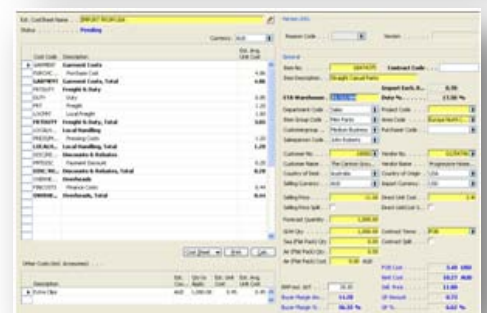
Ed. Cost Sheet Name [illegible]

Status Pending

Currency AUD

| Cost Code | Description | Est. Avg. Unit Cost |
|---|---|---|
| GARMENT | Garment Costs | |
| PURCHC... | Purchase Cost | 4.00 |
| GARMENT | Garment Costs, Total | 4.00 |
| FRTDUTY | Freight & Duty | |
| DUTY | Duty | 1.60 |
| FRT | Freight | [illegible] |
| LOCFRT | Local Freight | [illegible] |
| FRTDUTY | Freight & Duty, Total | 3.01 |
| LOCALH... | Local Handling | |
| PRESSIN... | Pressing Costs | 1.20 |
| LOCALH... | Local Handling, Total | 1.20 |
| DISCRE... | Discounts & Rebates | |
| PMTDISC | Payment Discount | -0.29 |
| DISC/RE... | Discounts & Rebates, Total | -0.29 |
| OVERHE... | Overheads | |
| FINCOSTS | Finance Costs | 0.44 |
| OVERHE... | Overheads, Total | 0.44 |

Cost Sheet Edit Calc

Other Costs (incl. Accessories)

| Description | Est. Cou... | Qty to Apply | Est. Unit Cost | Est. Avg. Unit Cost |
|---|---|---|---|---|
| Extra Clips | AUD | 1,000.00 | 0.45 | 0.45 |

Version (0)

Reason Code Version

General

Item No. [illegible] Contract Code

Item Description Straight Casual Pants

Import Exch. R... 0.55

SYA Warehouse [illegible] Duty %... 17.50 %

Department Code Sales Product Code

Item Group Code Mens Pants Area Code Europe North

Customergroup Medium Business Purchaser Code

Salesperson Code John Roberts

Customer No. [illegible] Vendor No. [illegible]

Customer Name The Cannon Grou... Vendor Name Progressive Home...

Country of Dest. Australia Country of Origin USA

Selling Currency AUD Import Currency USD

Selling Price 11.00 Direct Unit Cost 2.00

Selling Price Split Direct Unit Cost S...

Forecast Quantity 1,000.00

QtyM Qty 1,000.00 Contract Terms FOB

Sea (Flat Pack) Qty 0.00 Contract Split

Air (Flat Pack) Qty 0.00

Air (Flat Pack) Cost 0.00 AUD

FOB Cost 3.63 USD

BMP incl. VAT 36.36 Nett Cost 10.27 AUD

Buyer Margin Am... 11.00 Unit Price 11.00

Buyer Margin %... 36.33 % GP Amount 0.73

GP % 6.67 %